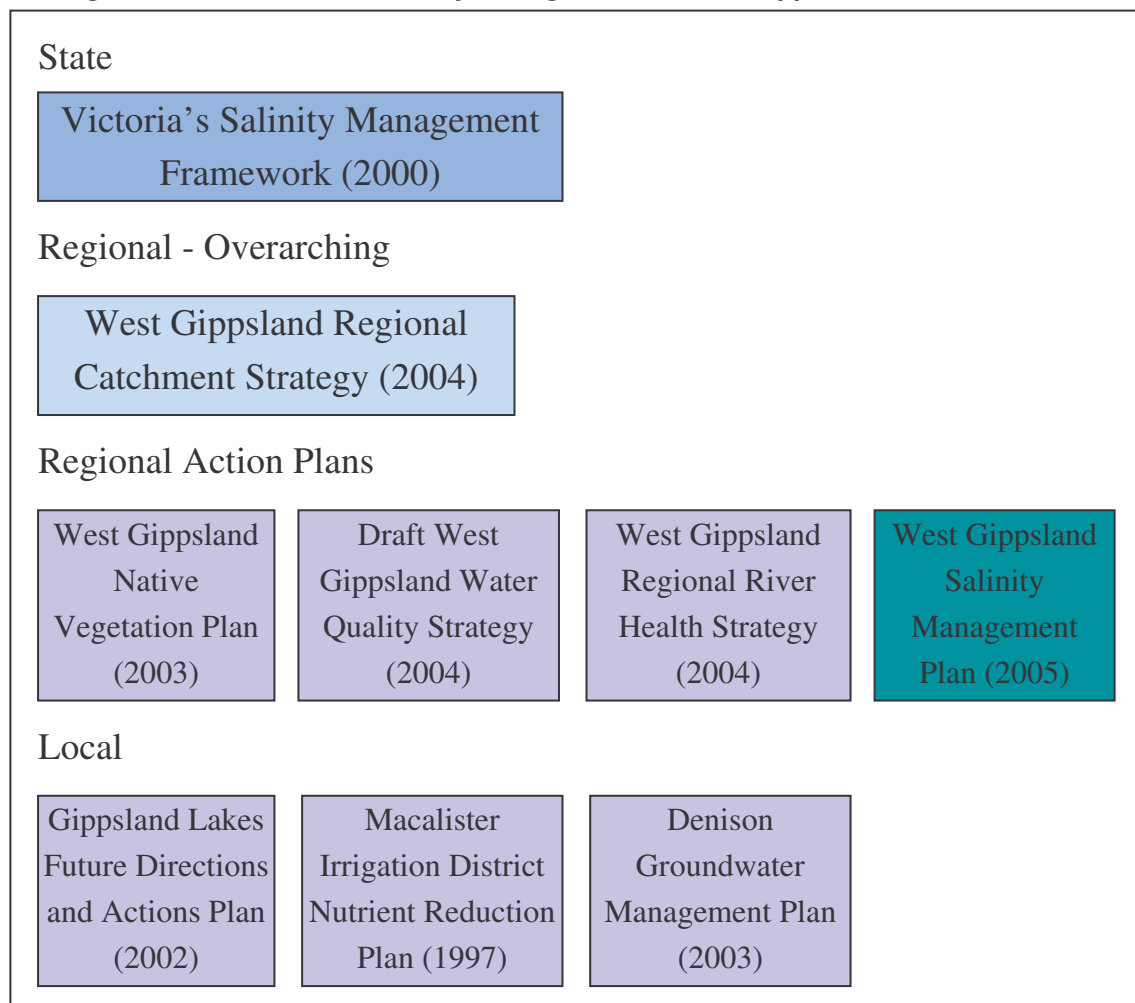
State

Victoria's Salinity Management Framework (2000)

Regional - Overarching

West Gippsland Regional Catchment Strategy (2004)

Regional Action Plans

West Gippsland Native Vegetation Plan (2003)

Draft West Gippsland Water Quality Strategy (2004)

West Gippsland Regional River Health Strategy (2004)

West Gippsland Salinity Management Plan (2005)

Local

Gippsland Lakes Future Directions and Actions Plan (2002)

Macalister Irrigation District Nutrient Reduction Plan (1997)

Denison Groundwater Management Plan (2003)